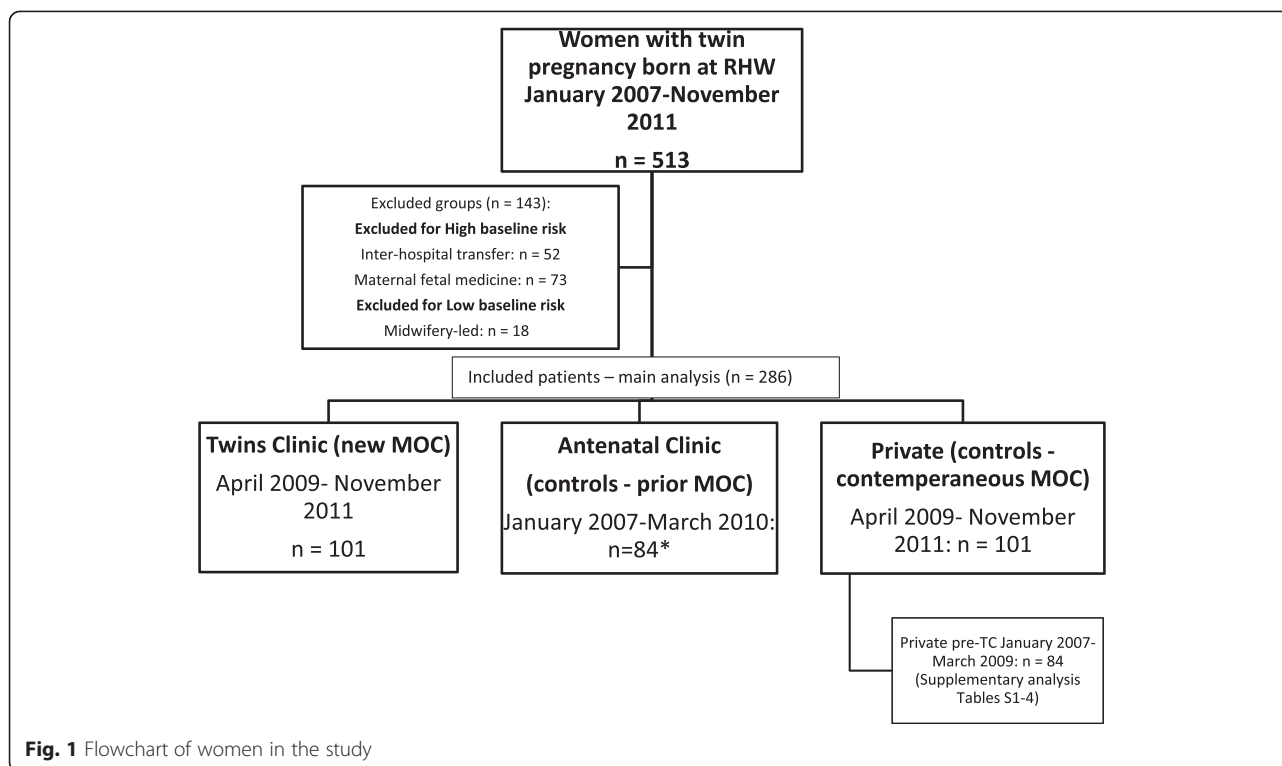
Women with twin pregnancy born at RHW January 2007-November 2011

n = 513

Excluded groups (n = 143):

**Excluded for High baseline risk**

Inter-hospital transfer: n = 52

Maternal fetal medicine: n = 73

**Excluded for Low baseline risk**

Midwifery-led: n = 18

Included patients – main analysis (n = 286)

**Twins Clinic (new MOC)**

April 2009- November 2011

n = 101

**Antenatal Clinic (controls - prior MOC)**

January 2007-March 2010: n=84*

**Private (controls - contemperaneous MOC)**

April 2009- November 2011: n = 101

Private pre-TC January 2007-March 2009: n = 84 (Supplementary analysis Tables S1-4)

**Fig. 1** Flowchart of women in the study